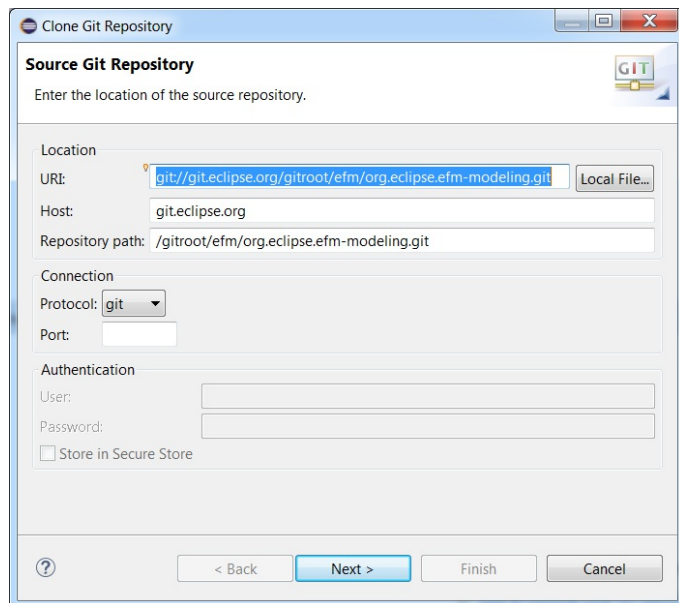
Clone Git Repository

Source Git Repository

Enter the location of the source repository.

GIT

Location

URI: git://git.eclipse.org/gitroot/efm/org.eclipse.efm-modeling.git Local File...

Host: git.eclipse.org

Repository path: /gitroot/efm/org.eclipse.efm-modeling.git

Connection

Protocol: git

Port:

Authentication

User:

Password:

Store in Secure Store

?

< Back Next > Finish Cancel